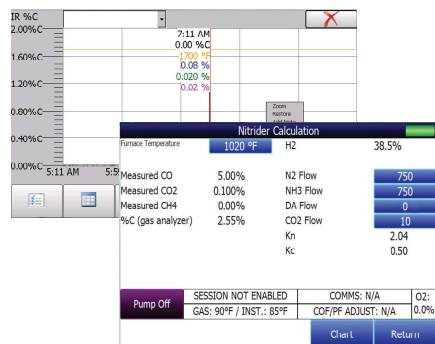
IR %C
2.00%C
1.60%C
1.20%C
0.80%C
0.40%C
0.00%C
5:11 AM
5:5

7:11 AM
0.00 %C
1700 °F
0.08 %
0.020 %
0.02 %

Zoom
Restore
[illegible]

Nitrider Calculation

Furnace Temperature 1020 °F
H2 38.5%

Measured CO 5.00%
Measured CO2 0.100%
Measured CH4 0.00%
%C (gas analyzer) 2.55%

N2 Flow 750
NH3 Flow 750
DA Flow 0
CO2 Flow 10
Kn 2.04
Kc 0.50

Pump Off
SESSION NOT ENABLED
COMMS: N/A
O2:
GAS: 90°F / INST.: 85°F
COF/PF ADJUST: N/A
0.0%

Chart
Return